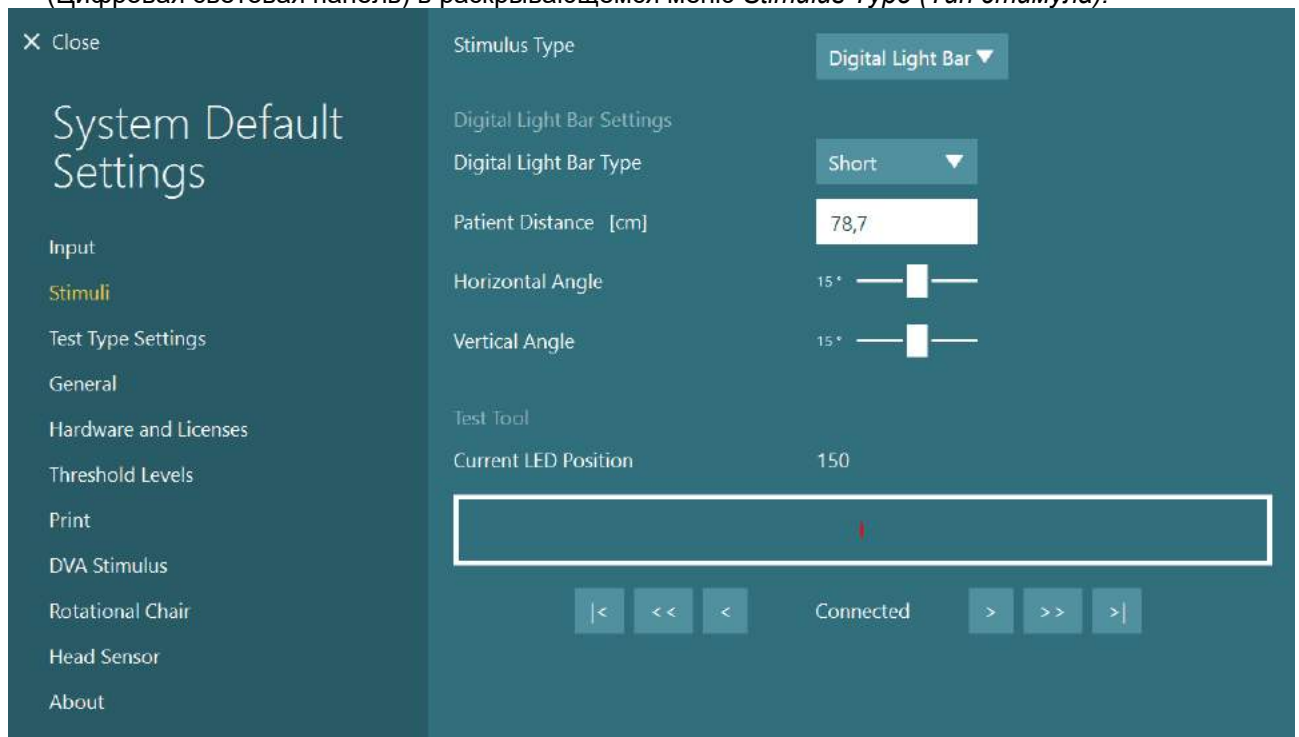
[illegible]

× Close

System Default Settings

Input
Stimuli
Test Type Settings
General
Hardware and Licenses
Threshold Levels
Print
DVA Stimulus
Rotational Chair
Head Sensor
About

Stimulus Type
Digital Light Bar ▼

Digital Light Bar Settings
Digital Light Bar Type
Short ▼
Patient Distance [cm]
78,7
Horizontal Angle
15 °
Vertical Angle
15 °

Test Tool
Current LED Position
150

|<
<<
<
Connected
>
>>
>|